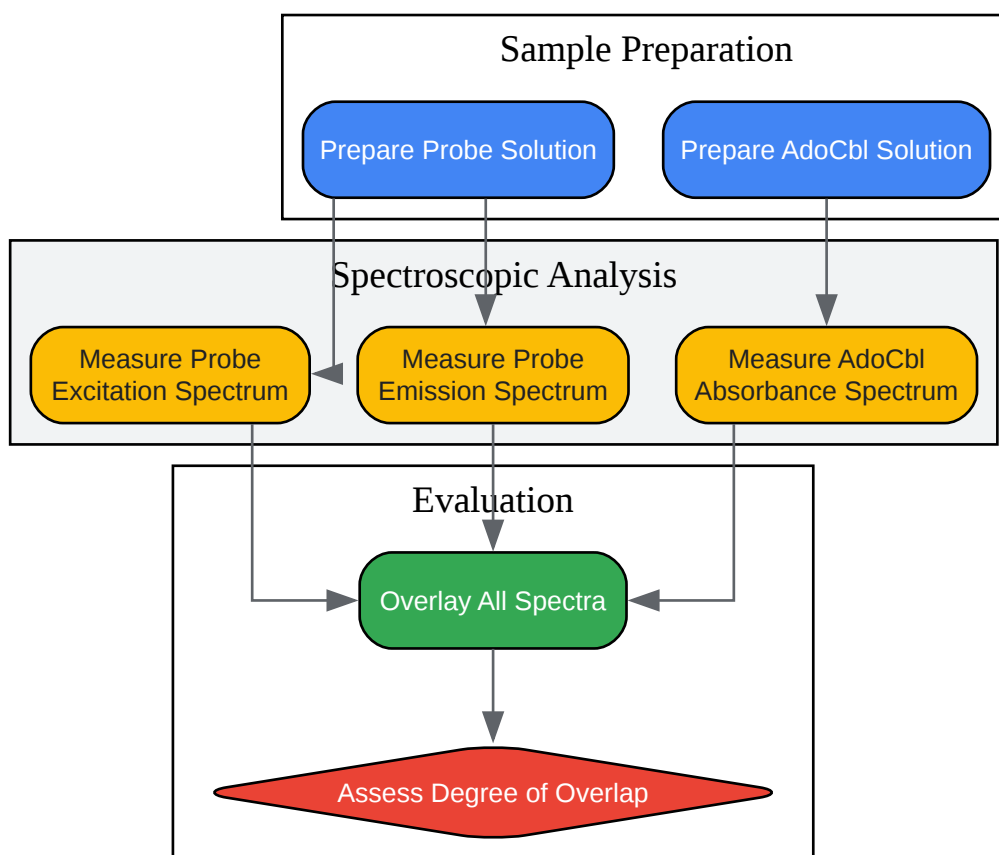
Sample Preparation

Prepare Probe Solution

Prepare AdoCbl Solution

Spectroscopic Analysis

Measure Probe Excitation Spectrum

Measure Probe Emission Spectrum

Measure AdoCbl Absorbance Spectrum

Evaluation

Overlay All Spectra

Assess Degree of Overlap